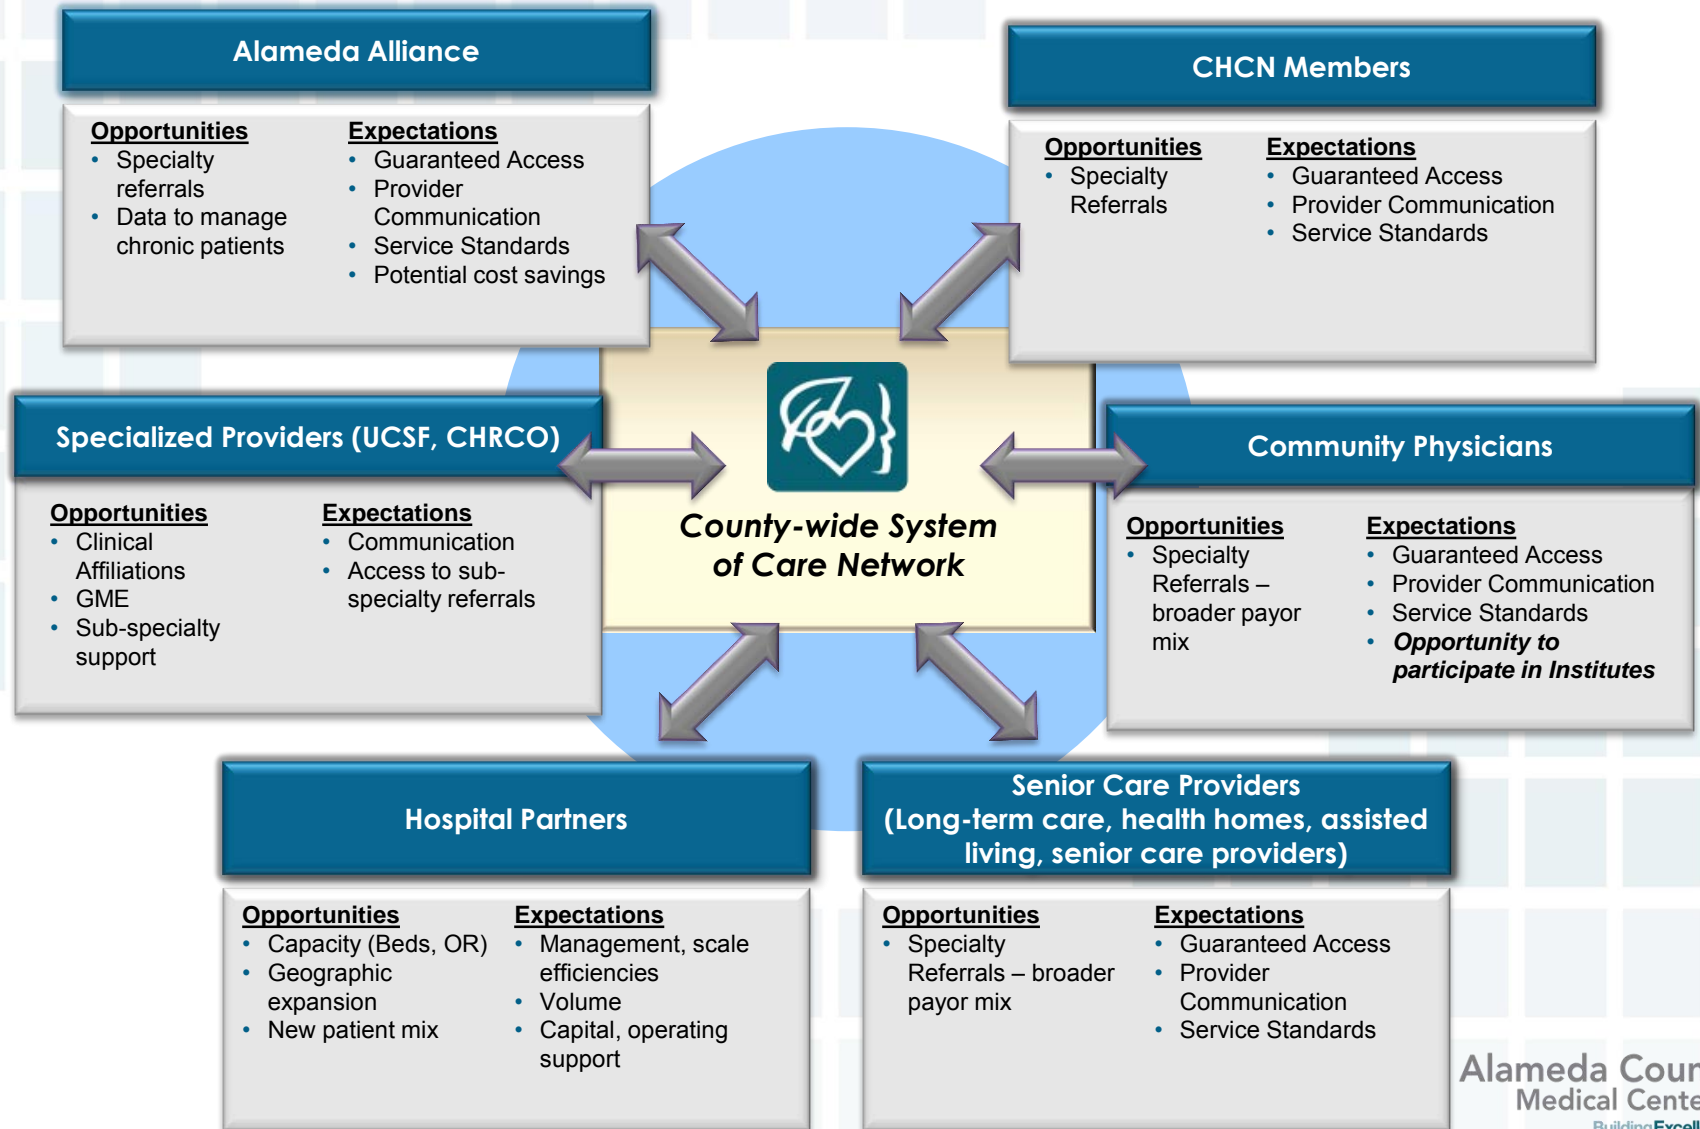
Alameda Alliance

Opportunities
- Specialty referrals
- Data to manage chronic patients

Expectations
- Guaranteed Access
- Provider Communication
- Service Standards
- Potential cost savings

CHCN Members

Opportunities
- Specialty Referrals

Expectations
- Guaranteed Access
- Provider Communication
- Service Standards

Specialized Providers (UCSF, CHRCO)

Opportunities
- Clinical Affiliations
- GME
- Sub-specialty support

Expectations
- Communication
- Access to sub-specialty referrals

County-wide System of Care Network

Community Physicians

Opportunities
- Specialty Referrals – broader payor mix

Expectations
- Guaranteed Access
- Provider Communication
- Service Standards
- ***Opportunity to participate in Institutes***

Hospital Partners

Opportunities
- Capacity (Beds, OR)
- Geographic expansion
- New patient mix

Expectations
- Management, scale efficiencies
- Volume
- Capital, operating support

Senior Care Providers (Long-term care, health homes, assisted living, senior care providers)

Opportunities
- Specialty Referrals – broader payor mix

Expectations
- Guaranteed Access
- Provider Communication
- Service Standards

Alameda Coun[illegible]
Medical Cente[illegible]
Building Excell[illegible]